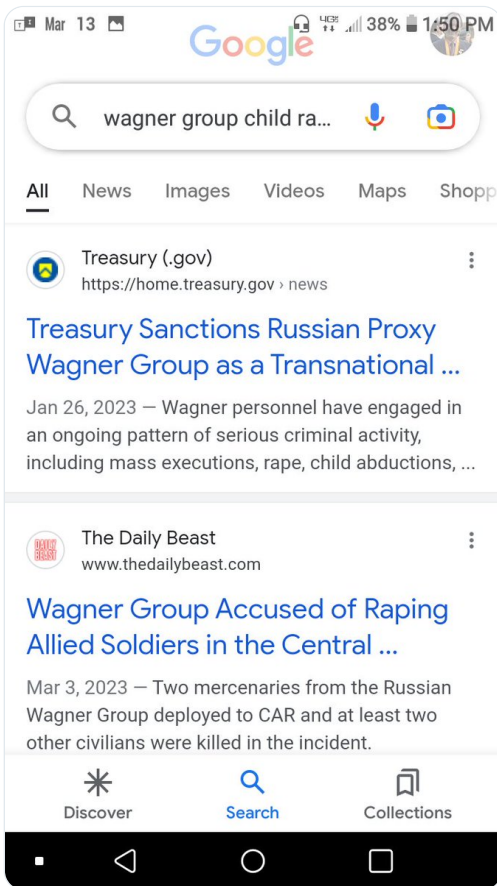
Mar 13 4G 38% 1:50 PM

Google

wagner group child ra...

All News Images Videos Maps Shopp

Treasury (.gov)
https://home.treasury.gov › news

Treasury Sanctions Russian Proxy Wagner Group as a Transnational ...

Jan 26, 2023 — Wagner personnel have engaged in an ongoing pattern of serious criminal activity, including mass executions, rape, child abductions, ...

The Daily Beast
www.thedailybeast.com

Wagner Group Accused of Raping Allied Soldiers in the Central ...

Mar 3, 2023 — Two mercenaries from the Russian Wagner Group deployed to CAR and at least two other civilians were killed in the incident.

Discover Search Collections